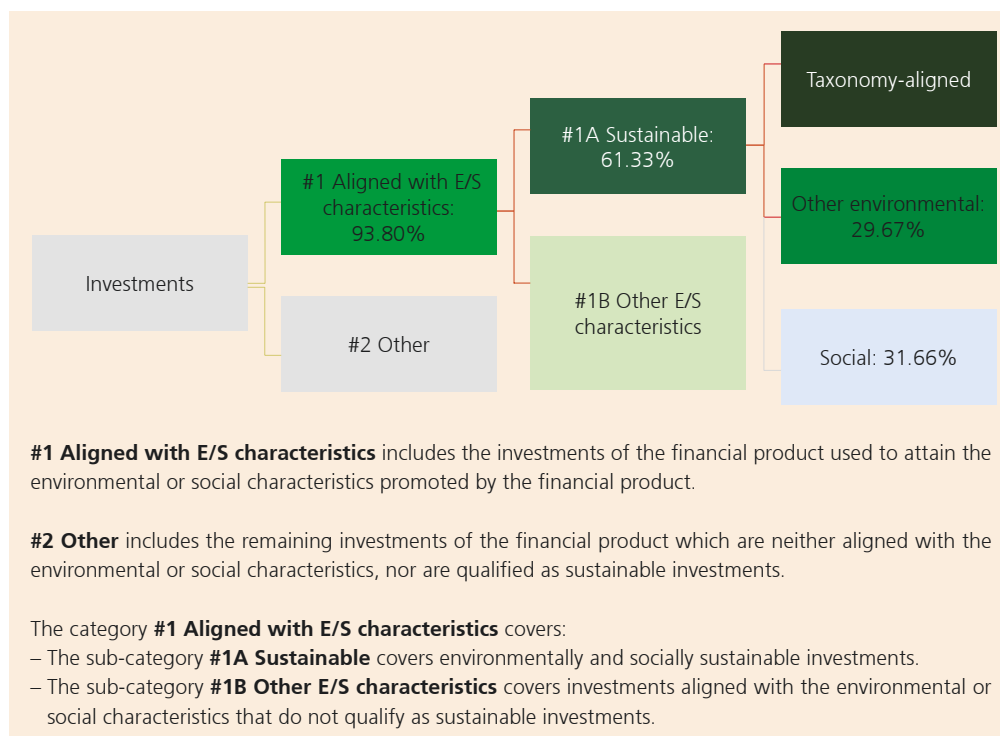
Investments

#1 Aligned with E/S characteristics: 93.80%

#2 Other

#1A Sustainable: 61.33%

#1B Other E/S characteristics

Taxonomy-aligned

Other environmental: 29.67%

Social: 31.66%

**#1 Aligned with E/S characteristics** includes the investments of the financial product used to attain the environmental or social characteristics promoted by the financial product.

**#2 Other** includes the remaining investments of the financial product which are neither aligned with the environmental or social characteristics, nor are qualified as sustainable investments.

The category **#1 Aligned with E/S characteristics** covers:
– The sub-category **#1A Sustainable** covers environmentally and socially sustainable investments.
– The sub-category **#1B Other E/S characteristics** covers investments aligned with the environmental or social characteristics that do not qualify as sustainable investments.